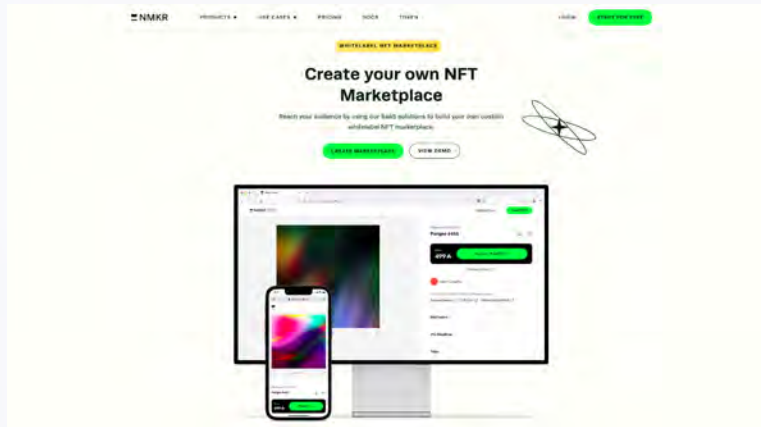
NMKR PRODUCTS USE CASES PRICING DOCS TOKEN LOGIN START FOR FREE

WHITELABEL NFT MARKETPLACE

Create your own NFT Marketplace

Reach your audience by using our SaaS solutions to build your own custom whitelabel NFT marketplace.

CREATE MARKETPLACE VIEW DEMO

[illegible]